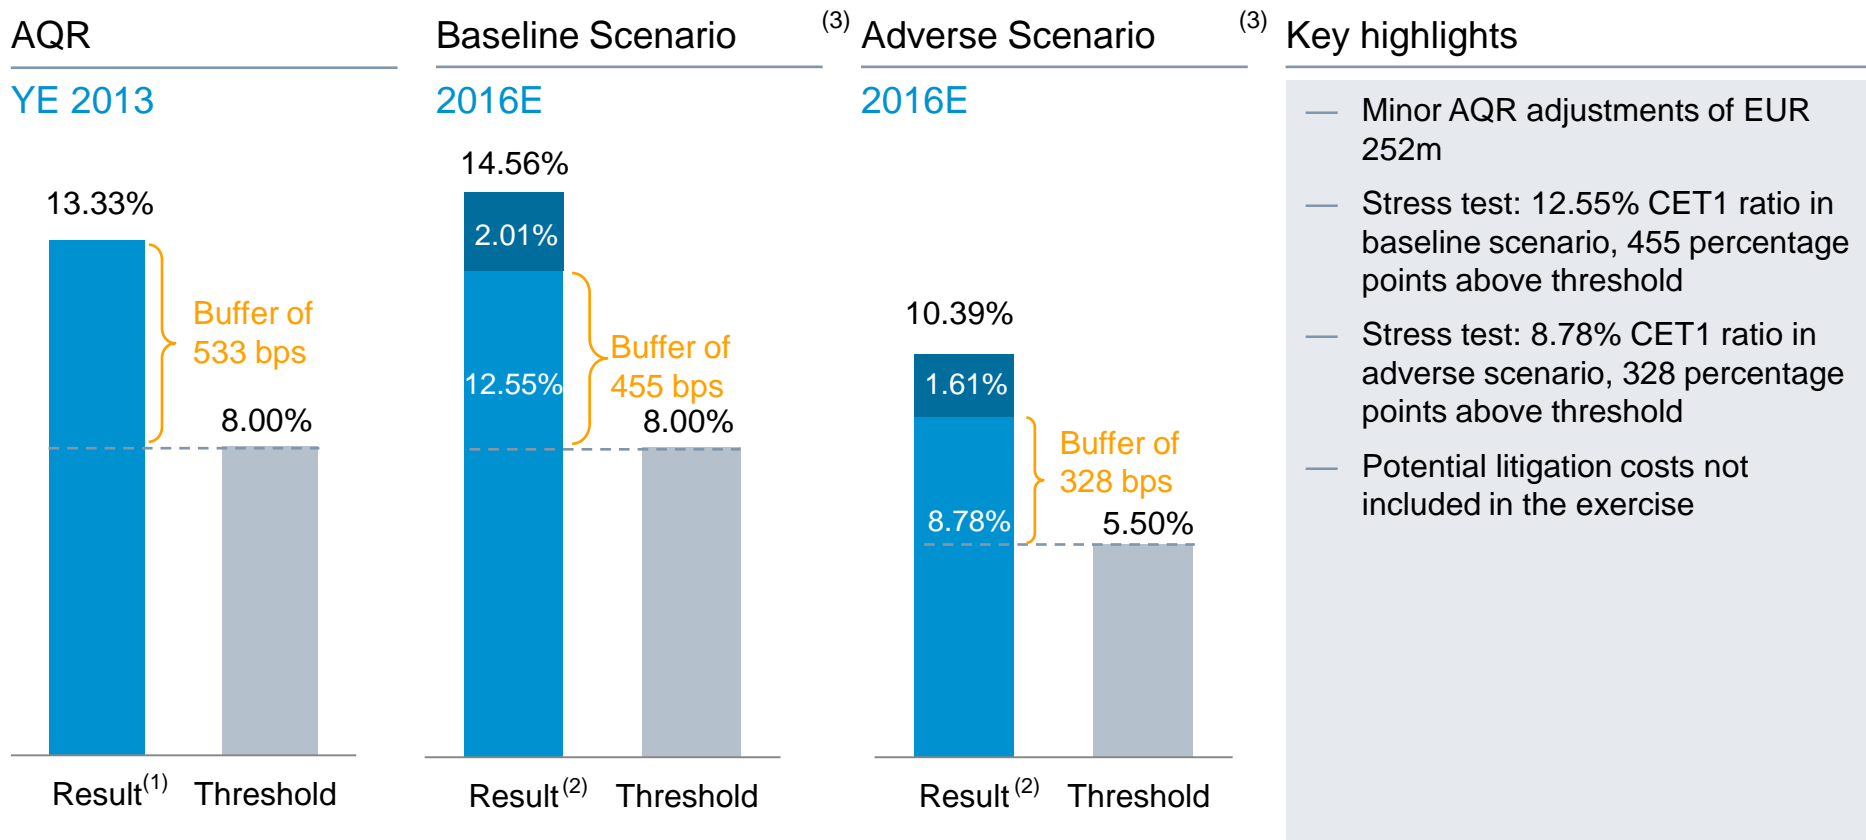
AQR

YE 2013

13.33%

Buffer of 533 bps

8.00%

Result$^{(1)}$ Threshold

Baseline Scenario $^{(3)}$

2016E

14.56%

2.01%

12.55%

Buffer of 455 bps

8.00%

Result$^{(2)}$ Threshold

Adverse Scenario $^{(3)}$

2016E

10.39%

1.61%

8.78%

Buffer of 328 bps

5.50%

Result$^{(2)}$ Threshold

Key highlights

— Minor AQR adjustments of EUR 252m

— Stress test: 12.55% CET1 ratio in baseline scenario, 455 percentage points above threshold

— Stress test: 8.78% CET1 ratio in adverse scenario, 328 percentage points above threshold

— Potential litigation costs not included in the exercise